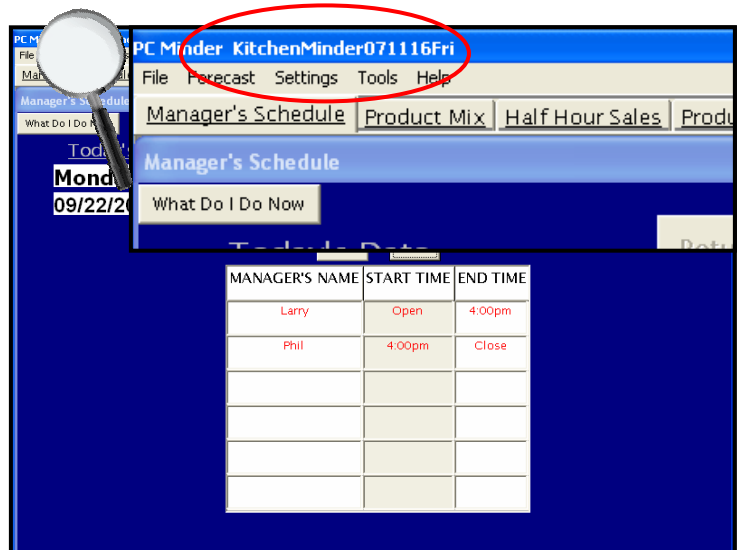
PC M
File
Mar
Manager's Schedule
What Do I Do N
Toda
Mond
09/22/20

PC Minder KitchenMinder071116Fri
File Forecast Settings Tools Help
Manager's Schedule | Product Mix | Half Hour Sales | Produ
Manager's Schedule
What Do I Do Now
Todays Date
Retu

| MANAGER'S NAME | START TIME | END TIME |
|---|---|---|
| Larry | Open | 4:00pm |
| Phil | 4:00pm | Close |
| | | |
| | | |
| | | |
| | | |